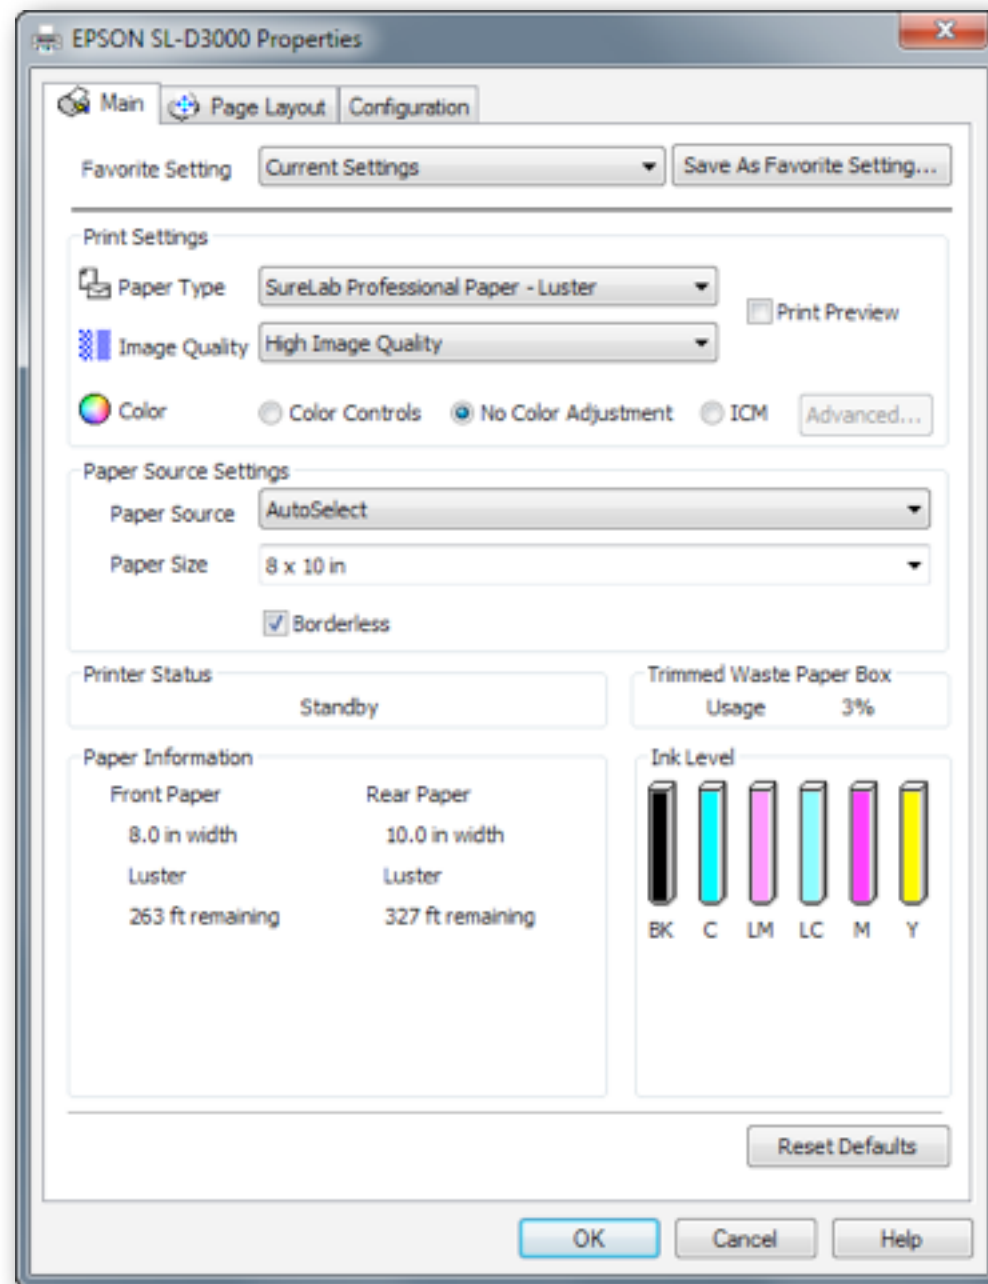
EPSON SL-D3000 Properties

Main | Page Layout | Configuration

Favorite Setting | Current Settings | Save As Favorite Setting...

Print Settings

Paper Type | SureLab Professional Paper - Luster

Print Preview

Image Quality | High Image Quality

Color | Color Controls | No Color Adjustment | ICM | Advanced...

Paper Source Settings

Paper Source | AutoSelect

Paper Size | 8 x 10 in

Borderless

Printer Status

Standby

Trimmed Waste Paper Box

Usage 3%

Paper Information

Front Paper
8.0 in width
Luster
263 ft remaining

Rear Paper
10.0 in width
Luster
327 ft remaining

Ink Level

BK C LM LC M Y

Reset Defaults

OK | Cancel | Help